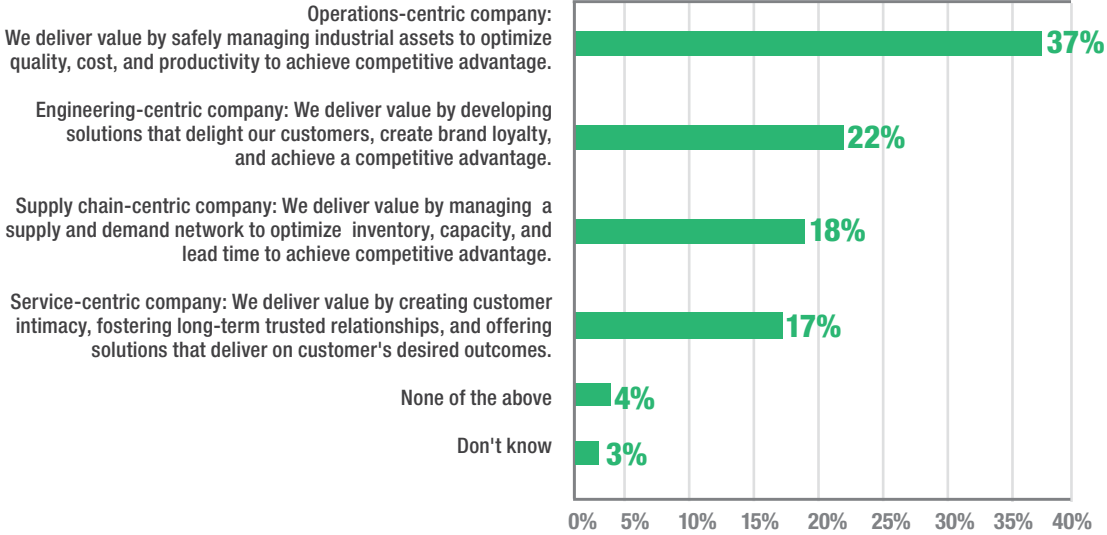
Operations-centric company: We deliver value by safely managing industrial assets to optimize quality, cost, and productivity to achieve competitive advantage.

37%

Engineering-centric company: We deliver value by developing solutions that delight our customers, create brand loyalty, and achieve a competitive advantage.

22%

Supply chain-centric company: We deliver value by managing a supply and demand network to optimize inventory, capacity, and lead time to achieve competitive advantage.

18%

Service-centric company: We deliver value by creating customer intimacy, fostering long-term trusted relationships, and offering solutions that deliver on customer's desired outcomes.

17%

None of the above

4%

Don't know

3%

0% 5% 10% 15% 20% 25% 30% 35% 40%